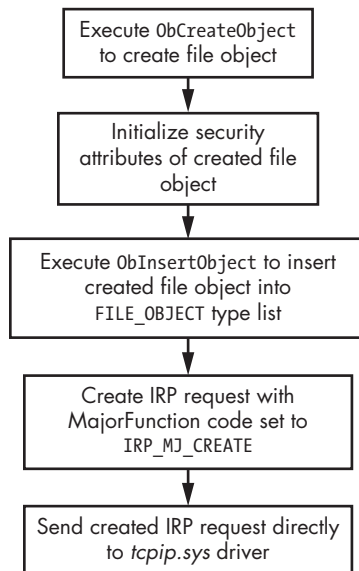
Execute ObCreateObject to create file object

Initialize security attributes of created file object

Execute ObInsertObject to insert created file object into FILE_OBJECT type list

Create IRP request with MajorFunction code set to IRP_MJ_CREATE

Send created IRP request directly to tcpip.sys driver